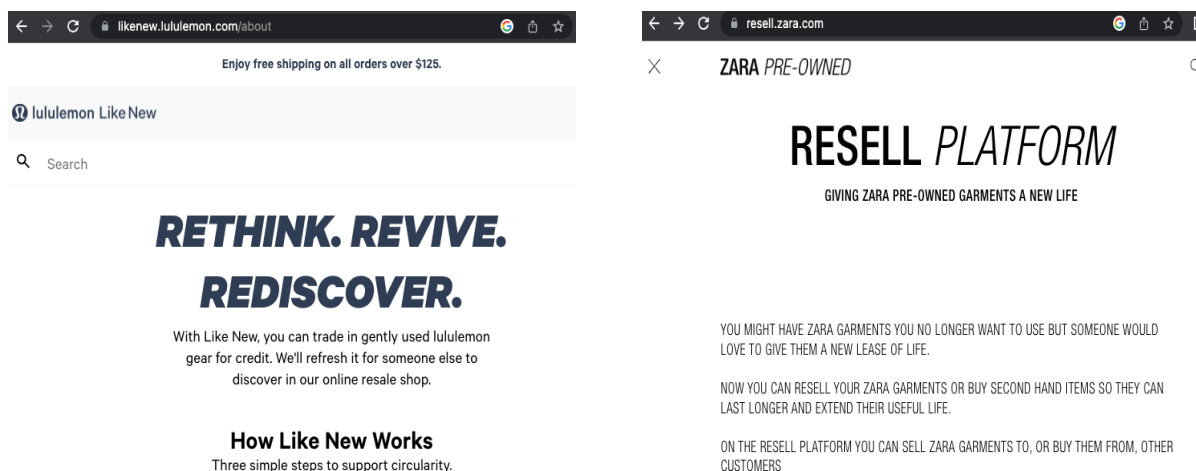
likenew.lululemon.com/about

Enjoy free shipping on all orders over $125.

lululemon Like New

Search

RETHINK. REVIVE. REDISCOVER.

With Like New, you can trade in gently used lululemon gear for credit. We'll refresh it for someone else to discover in our online resale shop.

How Like New Works

Three simple steps to support circularity.

resell.zara.com

ZARA PRE-OWNED

RESELL PLATFORM

GIVING ZARA PRE-OWNED GARMENTS A NEW LIFE

YOU MIGHT HAVE ZARA GARMENTS YOU NO LONGER WANT TO USE BUT SOMEONE WOULD LOVE TO GIVE THEM A NEW LEASE OF LIFE.

NOW YOU CAN RESELL YOUR ZARA GARMENTS OR BUY SECOND HAND ITEMS SO THEY CAN LAST LONGER AND EXTEND THEIR USEFUL LIFE.

ON THE RESELL PLATFORM YOU CAN SELL ZARA GARMENTS TO, OR BUY THEM FROM, OTHER CUSTOMERS